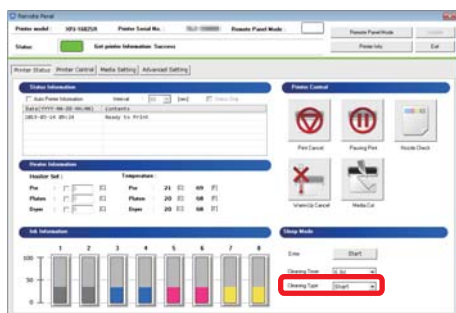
Remote Panel

Printer model: XPJ-1682SR Printer Serial No. Remote Panel Mode

Remote Panel Mode

Status: Get printer information Success

Printer Info Exit

Printer Status Printer Control Media Setting Advanced Setting

Status Information

Auto Printer Information Interval [sec]

| Date(YYYY-MM-DD HH:MM) | Contents |
|---|---|
| 2015-05-14 09:24 | Ready to Print |

Printer Control

Print Cancel Pausing Print Nozzle Check

Warm Up Cancel Media Cut

Heater Information

Heater Set : Temperature :

Pre [C] Pre 21 [C] 69 [F]

Platen [C] Platen 20 [C] 68 [F]

Dryer [C] Dryer 20 [C] 68 [F]

Ink Information

1 2 3 4 5 6 7 8

100

50

0

Sleep Mode

Enter Start

Cleaning Timer 6 hr

Cleaning Type Short